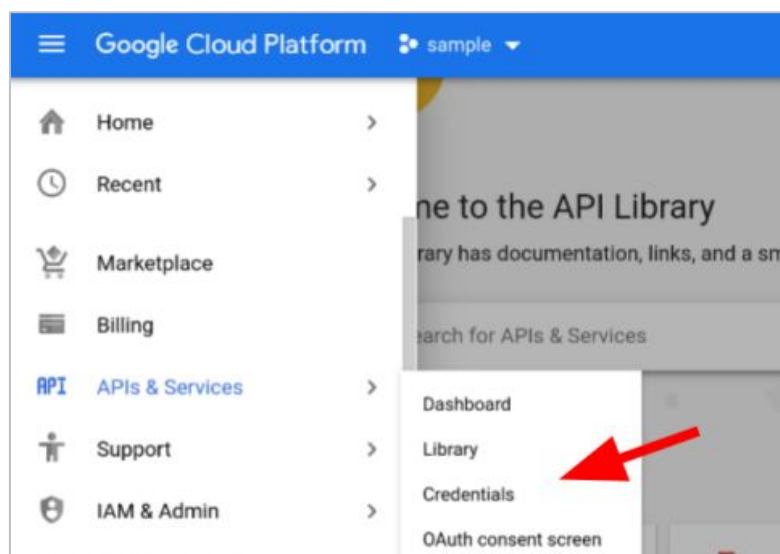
Google Cloud Platform sample

Home
Recent
Marketplace
Billing
API APIs & Services
Support
IAM & Admin

ne to the API Library
rary has documentation, links, and a sm
earch for APIs & Services

Dashboard
Library
Credentials
OAuth consent screen